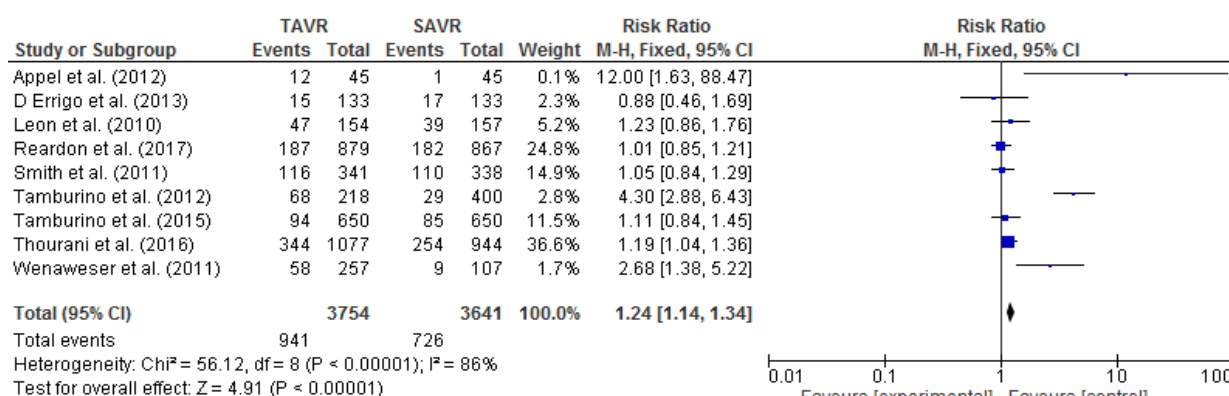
| Study or Subgroup | TAVR Events | TAVR Total | SAVR Events | SAVR Total | Weight | Risk Ratio M-H, Fixed, 95% CI |
|---|---|---|---|---|---|---|
| Appel et al. (2012) | 12 | 45 | 1 | 45 | 0.1% | 12.00 [1.63, 88.47] |
| D Errigo et al. (2013) | 15 | 133 | 17 | 133 | 2.3% | 0.88 [0.46, 1.69] |
| Leon et al. (2010) | 47 | 154 | 39 | 157 | 5.2% | 1.23 [0.86, 1.76] |
| Reardon et al. (2017) | 187 | 879 | 182 | 867 | 24.8% | 1.01 [0.85, 1.21] |
| Smith et al. (2011) | 116 | 341 | 110 | 338 | 14.9% | 1.05 [0.84, 1.29] |
| Tamburino et al. (2012) | 68 | 218 | 29 | 400 | 2.8% | 4.30 [2.88, 6.43] |
| Tamburino et al. (2015) | 94 | 650 | 85 | 650 | 11.5% | 1.11 [0.84, 1.45] |
| Thourani et al. (2016) | 344 | 1077 | 254 | 944 | 36.6% | 1.19 [1.04, 1.36] |
| Wenaweser et al. (2011) | 58 | 257 | 9 | 107 | 1.7% | 2.68 [1.38, 5.22] |
| **Total (95% CI)** | | **3754** | | **3641** | **100.0%** | **1.24 [1.14, 1.34]** |
| Total events | 941 | | 726 | | | |

Heterogeneity: Chi² = 56.12, df = 8 (P < 0.00001); I² = 86%
Test for overall effect: Z = 4.91 (P < 0.00001)

Risk Ratio
M-H, Fixed, 95% CI

0.01 0.1 1 10 100
Favours [experimental] Favours [control]